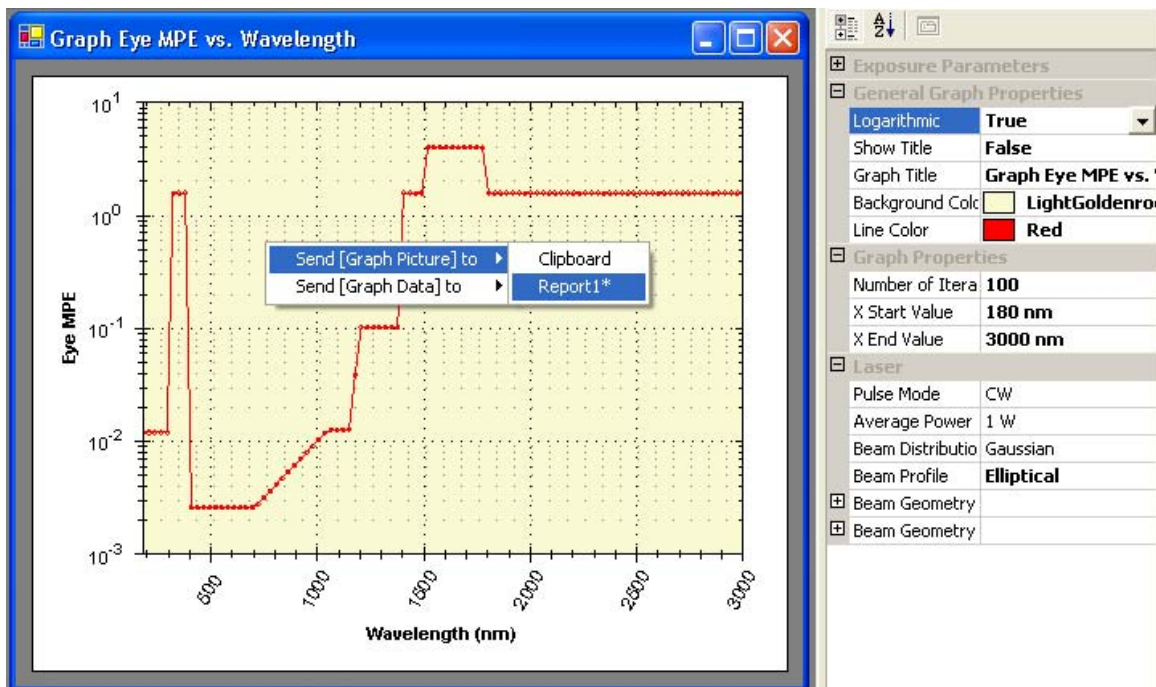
Graph Eye MPE vs. Wavelength

$10^1$
$10^0$
$10^{-1}$
$10^{-2}$
$10^{-3}$

Eye MPE

500
1000
1500
2000
2500
3000

Wavelength (nm)

Send [Graph Picture] to
Send [Graph Data] to
Clipboard
Report1*

Exposure Parameters
General Graph Properties

| | |
|---|---|
| Logarithmic | True |
| Show Title | False |
| Graph Title | Graph Eye MPE vs. |
| Background Colc | LightGoldenro |
| Line Color | Red |

Graph Properties

| | |
|---|---|
| Number of Itera | 100 |
| X Start Value | 180 nm |
| X End Value | 3000 nm |

Laser

| | |
|---|---|
| Pulse Mode | CW |
| Average Power | 1 W |
| Beam Distributio | Gaussian |
| Beam Profile | Elliptical |
| Beam Geometry | |
| Beam Geometry | |